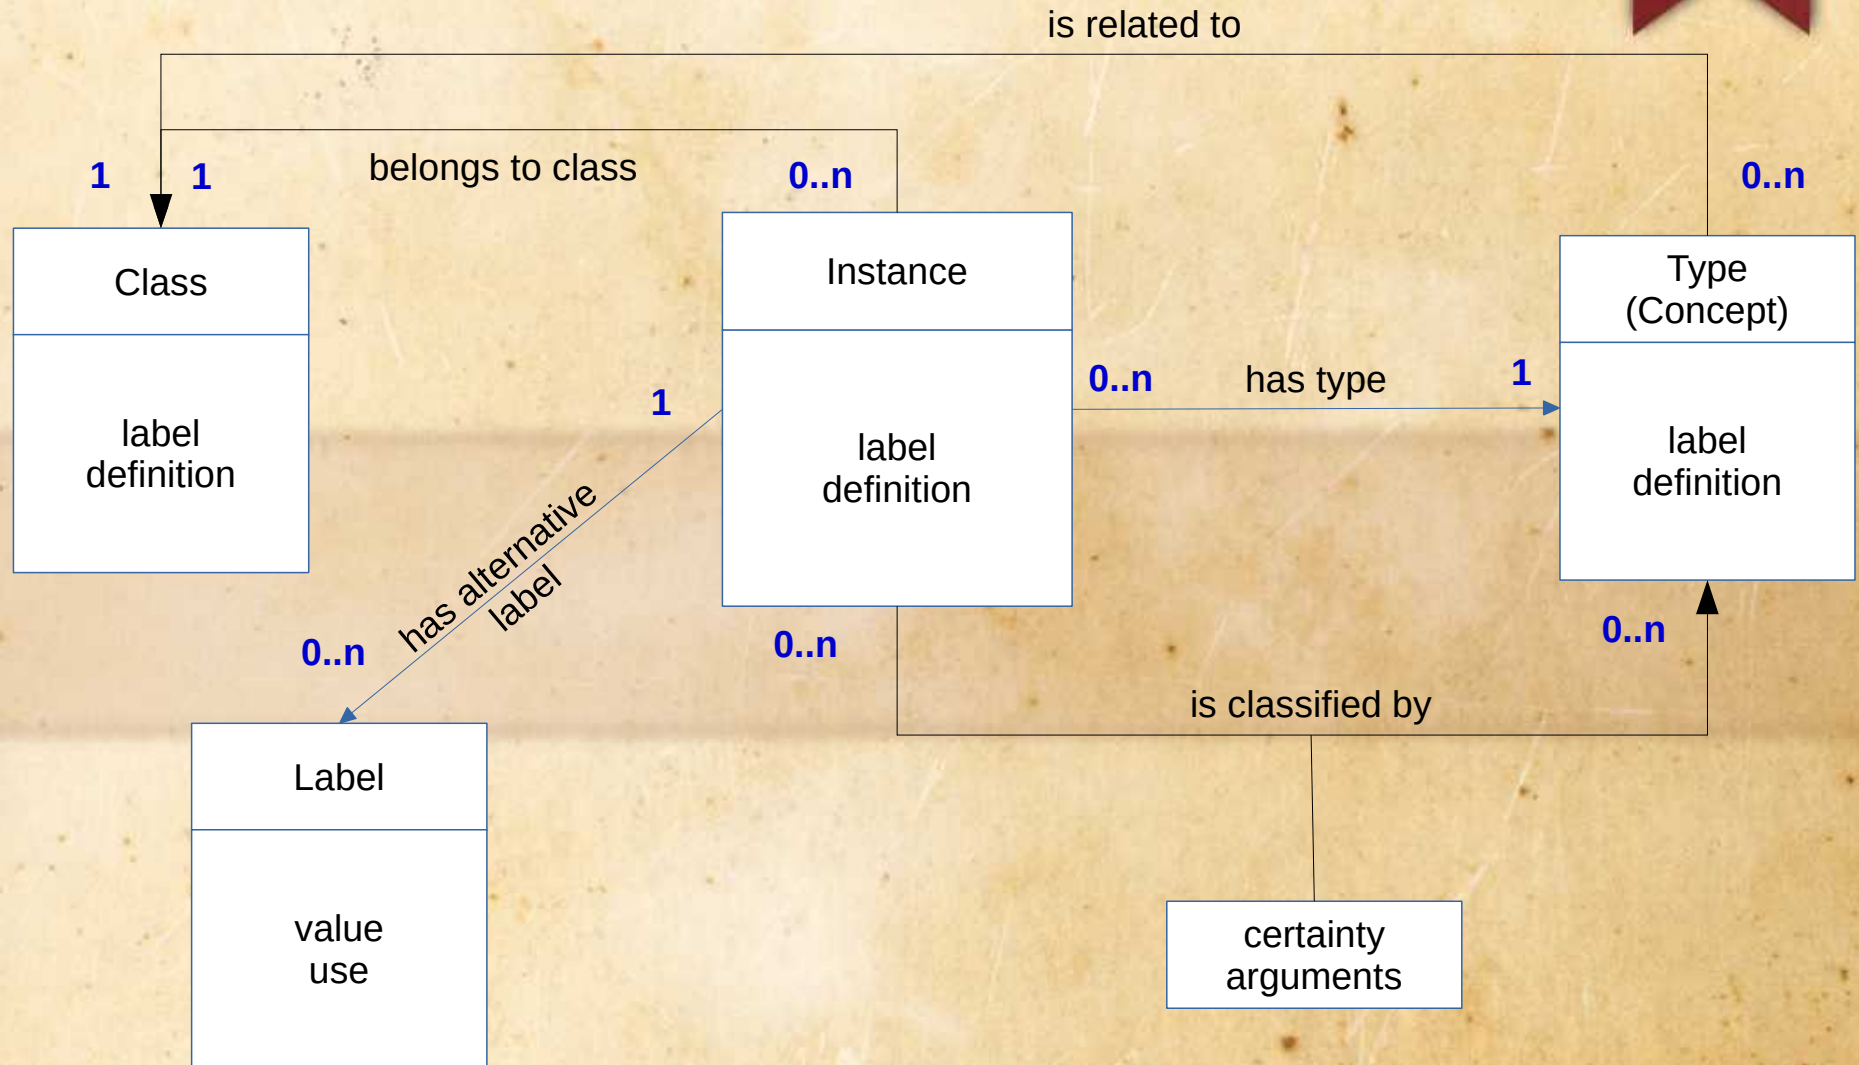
is related to

1
1
belongs to class
0..n
0..n

Class

label
definition

Instance

label
definition

Type
(Concept)

label
definition

0..n
has type
1

1
has alternative label
0..n
0..n
0..n

is classified by

Label

value
use

certainty
arguments